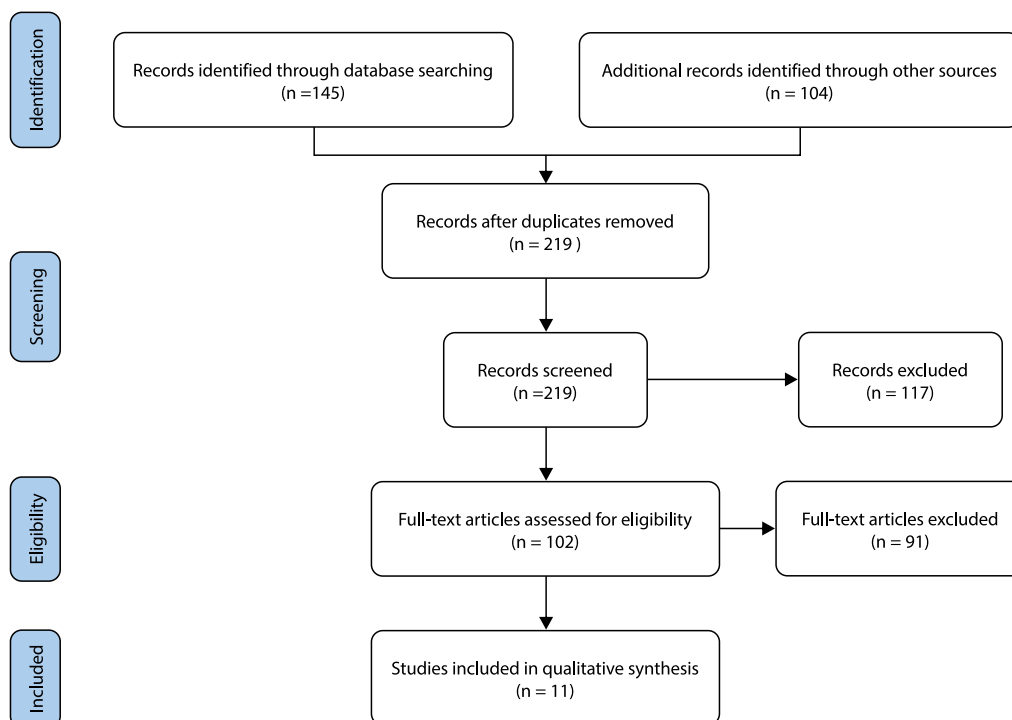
Identification

Records identified through database searching (n =145)

Additional records identified through other sources (n = 104)

Records after duplicates removed (n = 219 )

Screening

Records screened (n =219)

Records excluded (n = 117)

Eligibility

Full-text articles assessed for eligibility (n = 102)

Full-text articles excluded (n = 91)

Included

Studies included in qualitative synthesis (n = 11)